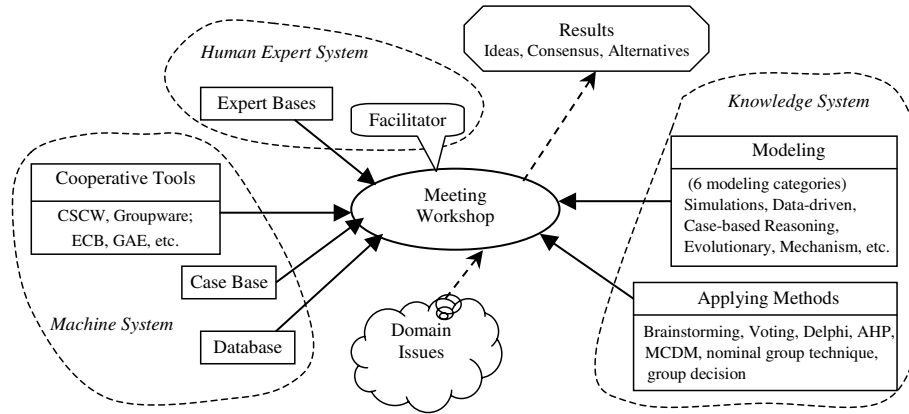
Results
Ideas, Consensus, Alternatives

Human Expert System

Expert Bases

Facilitator

Knowledge System

Modeling

(6 modeling categories)
Simulations, Data-driven, Case-based Reasoning, Evolutionary, Mechanism, etc.

Cooperative Tools

CSCW, Groupware; ECB, GAE, etc.

Meeting Workshop

Case Base

Applying Methods

Brainstorming, Voting, Delphi, AHP, MCDM, nominal group technique, group decision

Machine System

Database

Domain Issues